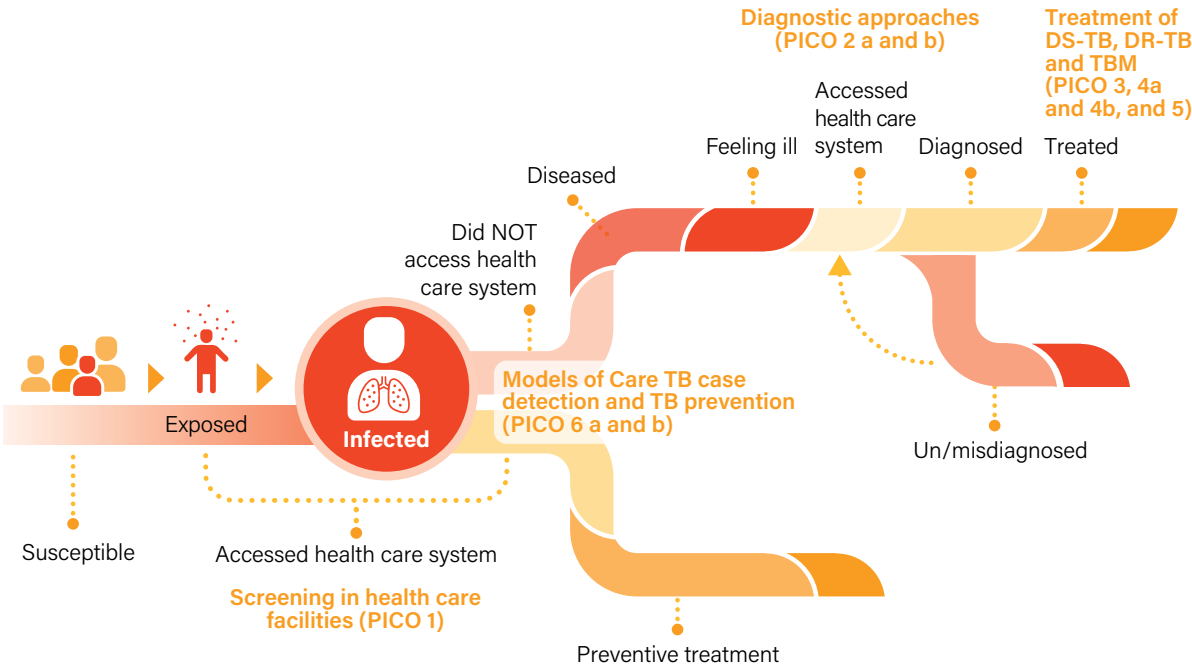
Diagnostic approaches (PICO 2 a and b)

Treatment of DS-TB, DR-TB and TBM (PICO 3, 4a and 4b, and 5)

Accessed health care system

Feeling ill

Diagnosed

Treated

Diseased

Did NOT access health care system

Models of Care TB case detection and TB prevention (PICO 6 a and b)

Exposed

Infected

Un/misdiagnosed

Susceptible

Accessed health care system

Screening in health care facilities (PICO 1)

Preventive treatment